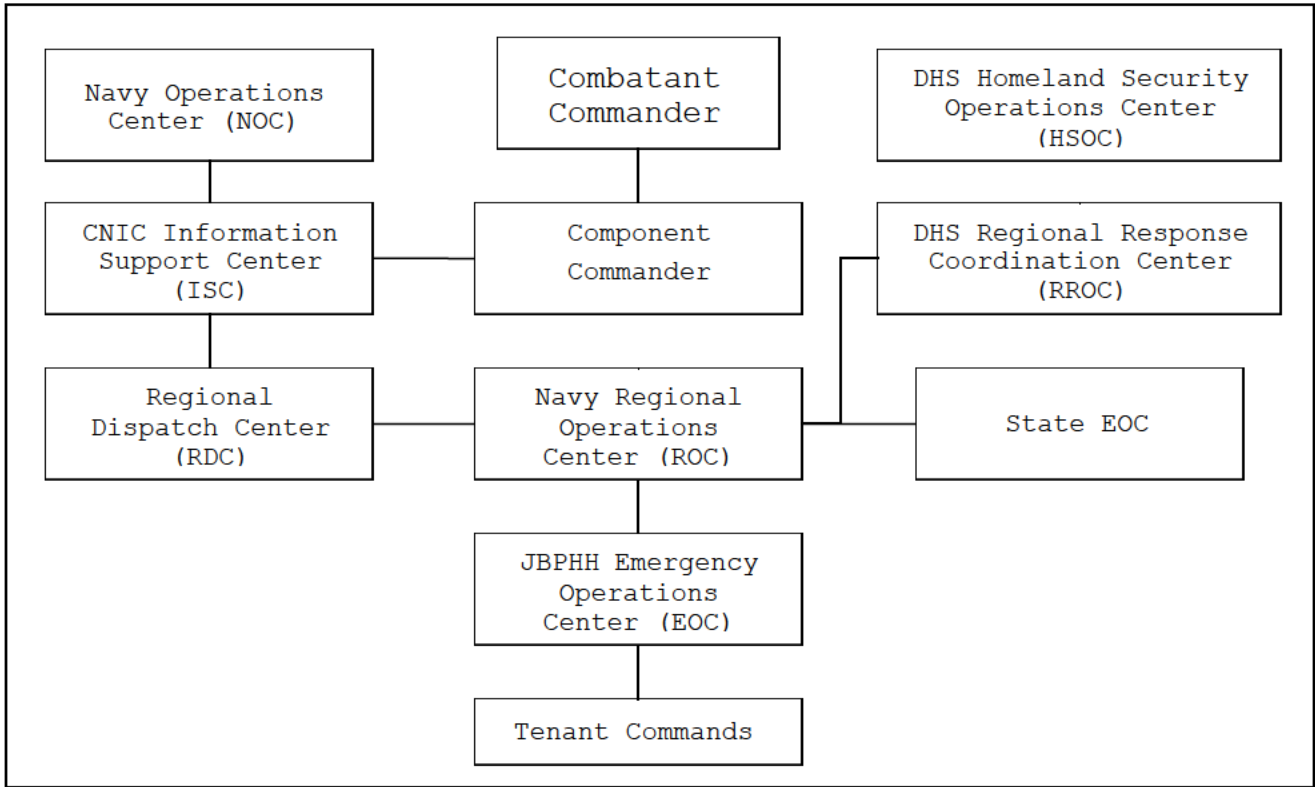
Navy Operations Center (NOC)

Combatant Commander

DHS Homeland Security Operations Center (HSOC)

CNIC Information Support Center (ISC)

Component Commander

DHS Regional Response Coordination Center (RROC)

Regional Dispatch Center (RDC)

Navy Regional Operations Center (ROC)

State EOC

JBPHH Emergency Operations Center (EOC)

Tenant Commands